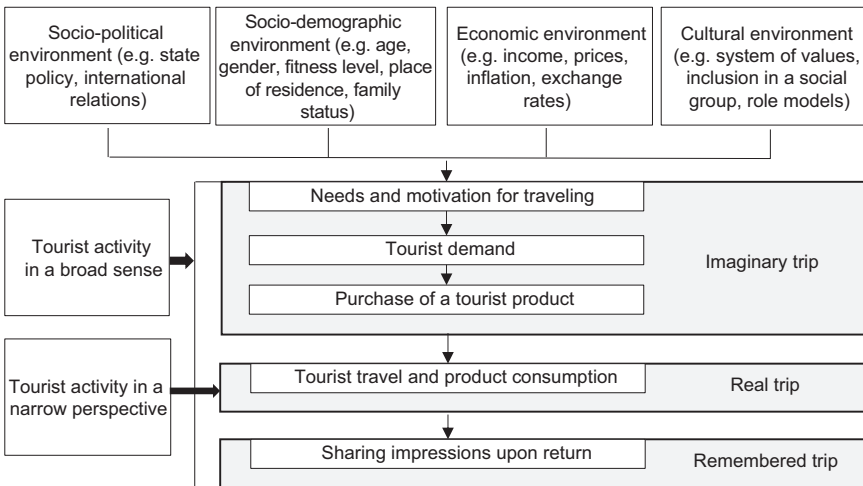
Socio-political environment (e.g. state policy, international relations)

Socio-demographic environment (e.g. age, gender, fitness level, place of residence, family status)

Economic environment (e.g. income, prices, inflation, exchange rates)

Cultural environment (e.g. system of values, inclusion in a social group, role models)

Tourist activity in a broad sense

Needs and motivation for traveling

Tourist demand

Purchase of a tourist product

Imaginary trip

Tourist activity in a narrow perspective

Tourist travel and product consumption

Real trip

Sharing impressions upon return

Remembered trip